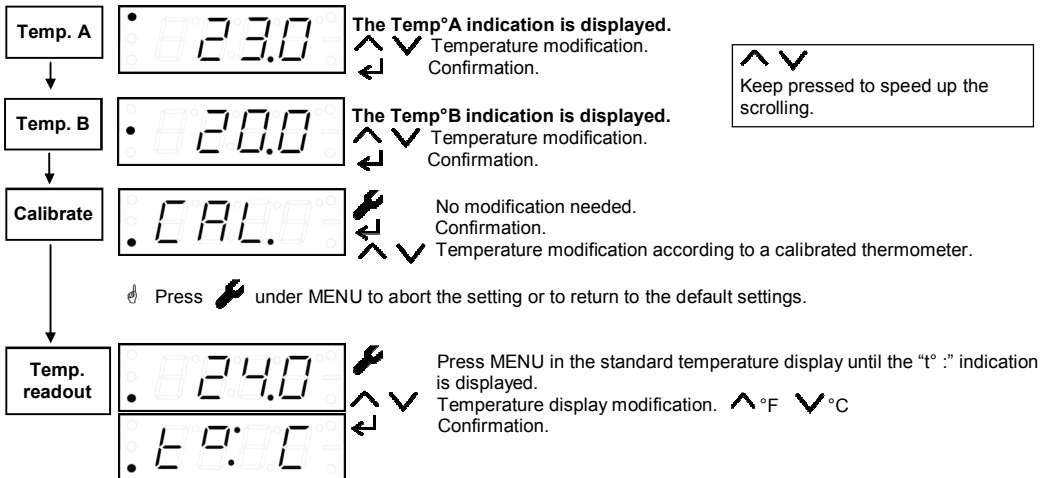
Temp. A

23.0

The Temp°A indication is displayed.
Temperature modification.
Confirmation.

Keep pressed to speed up the scrolling.

Temp. B

20.0

The Temp°B indication is displayed.
Temperature modification.
Confirmation.

Calibrate

CAL.

No modification needed.
Confirmation.
Temperature modification according to a calibrated thermometer.

Press under MENU to abort the setting or to return to the default settings.

Temp. readout

24.0

t°:C

Press MENU in the standard temperature display until the “t° :” indication is displayed.
Temperature display modification. °F °C
Confirmation.